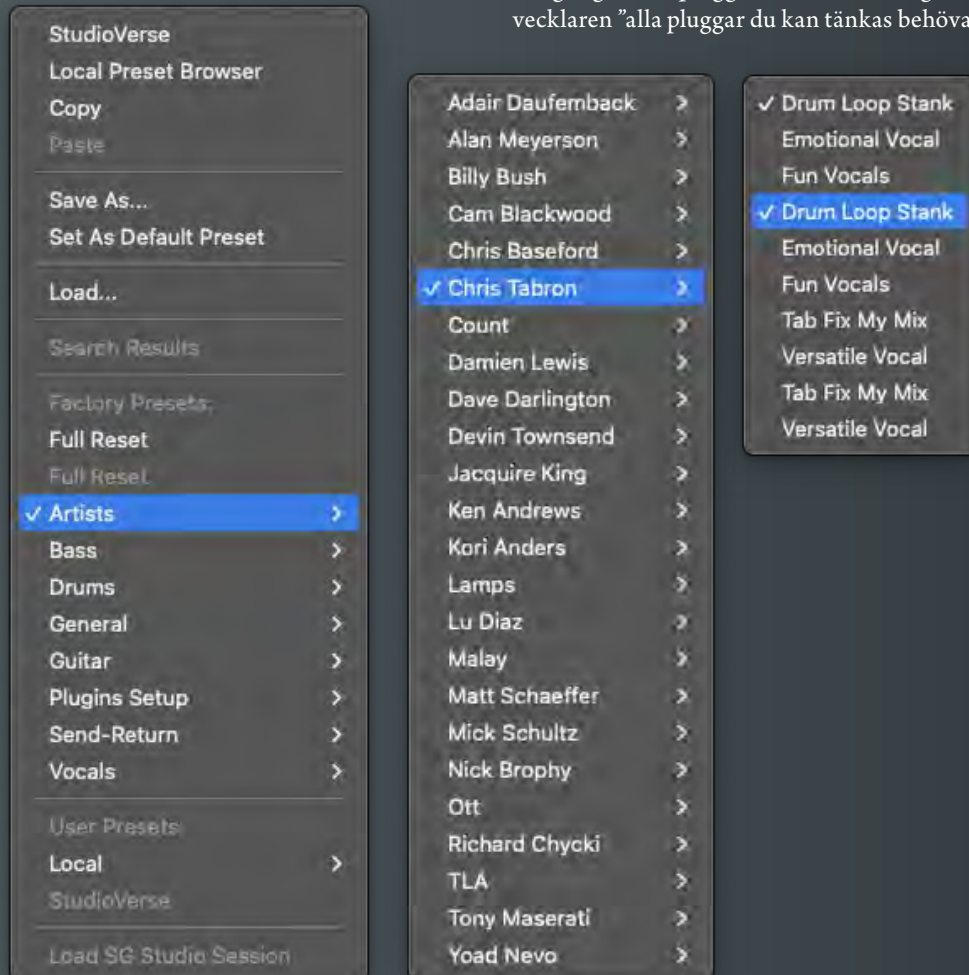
vecklaren "alla pluggar du kan tänkas behöva

StudioVerse
Local Preset Browser
Copy
Paste

Save As...
Set As Default Preset

Load...

Search Results

Factory Presets:
Full Reset
Full Reset
✓ Artists
Bass
Drums
General
Guitar
Plugins Setup
Send-Return
Vocals

User Presets:
Local
StudioVerse

Load SG Studio Session

Adair Daufemback
Alan Meyerson
Billy Bush
Cam Blackwood
Chris Baseford
✓ Chris Tabron
Count
Damien Lewis
Dave Darlington
Devin Townsend
Jacquire King
Ken Andrews
Kori Anders
Lamps
Lu Diaz
Malay
Matt Schaeffer
Mick Schultz
Nick Brophy
Ott
Richard Chycki
TLA
Tony Maserati
Yoad Nevo

✓ Drum Loop Stank
Emotional Vocal
Fun Vocals
✓ Drum Loop Stank
Emotional Vocal
Fun Vocals
Tab Fix My Mix
Versatile Vocal
Tab Fix My Mix
Versatile Vocal